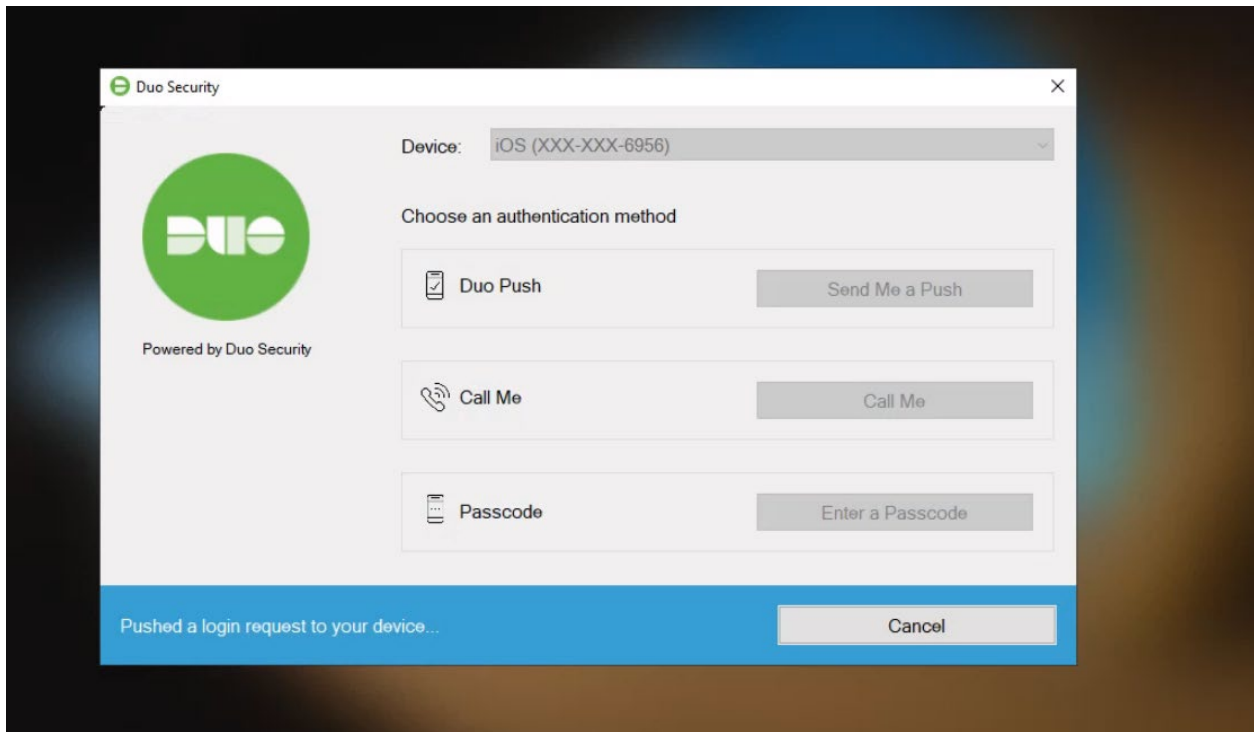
Duo Security

×

DUO

Powered by Duo Security

Device: iOS (XXX-XXX-6956)

Choose an authentication method

Duo Push

Send Me a Push

Call Me

Call Me

Passcode

Enter a Passcode

Pushed a login request to your device...

Cancel